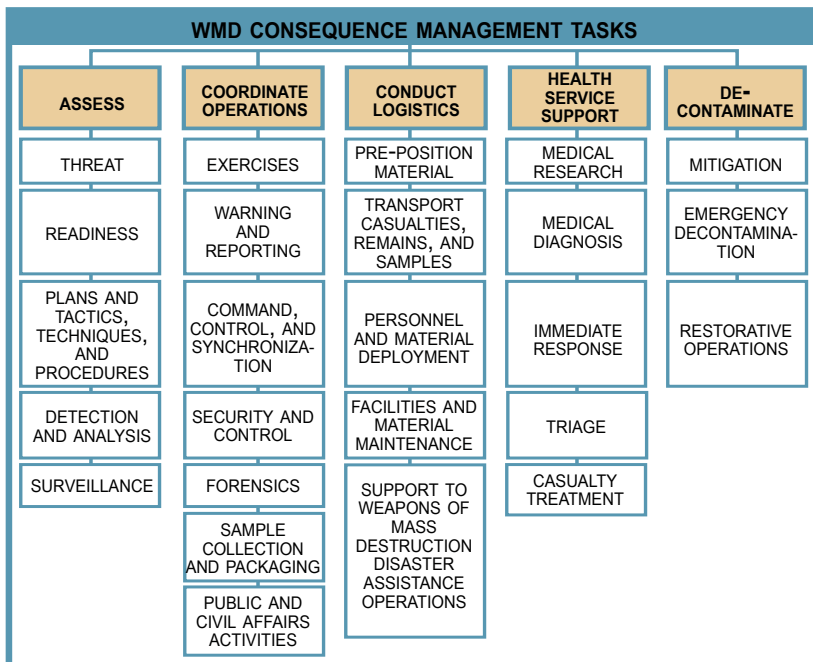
WMD CONSEQUENCE MANAGEMENT TASKS

ASSESS

THREAT

READINESS

PLANS AND TACTICS, TECHNIQUES, AND PROCEDURES

DETECTION AND ANALYSIS

SURVEILLANCE

COORDINATE OPERATIONS

EXERCISES

WARNING AND REPORTING

COMMAND, CONTROL, AND SYNCHRONIZATION

SECURITY AND CONTROL

FORENSICS

SAMPLE COLLECTION AND PACKAGING

PUBLIC AND CIVIL AFFAIRS ACTIVITIES

CONDUCT LOGISTICS

PRE-POSITION MATERIAL

TRANSPORT CASUALTIES, REMAINS, AND SAMPLES

PERSONNEL AND MATERIAL DEPLOYMENT

FACILITIES AND MATERIAL MAINTENANCE

SUPPORT TO WEAPONS OF MASS DESTRUCTION DISASTER ASSISTANCE OPERATIONS

HEALTH SERVICE SUPPORT

MEDICAL RESEARCH

MEDICAL DIAGNOSIS

IMMEDIATE RESPONSE

TRIAGE

CASUALTY TREATMENT

DE-CONTAMINATE

MITIGATION

EMERGENCY DECONTAMINATION

RESTORATIVE OPERATIONS